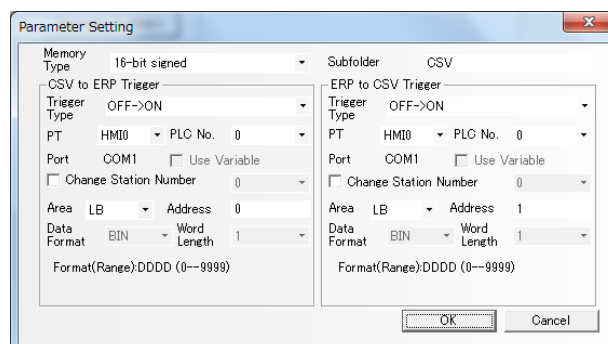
Parameter Setting

Memory Type 16-bit signed

Subfolder CSV

CSV to ERP Trigger

Trigger Type OFF->ON

PT HMI0 PLC No. 0

Port COM1 Use Variable

Change Station Number 0

Area LB Address 0

Data Format BIN Word Length 1

Format(Range):DDDD (0--9999)

ERP to CSV Trigger

Trigger Type OFF->ON

PT HMI0 PLC No. 0

Port COM1 Use Variable

Change Station Number 0

Area LB Address 1

Data Format BIN Word Length 1

Format(Range):DDDD (0--9999)

OK Cancel